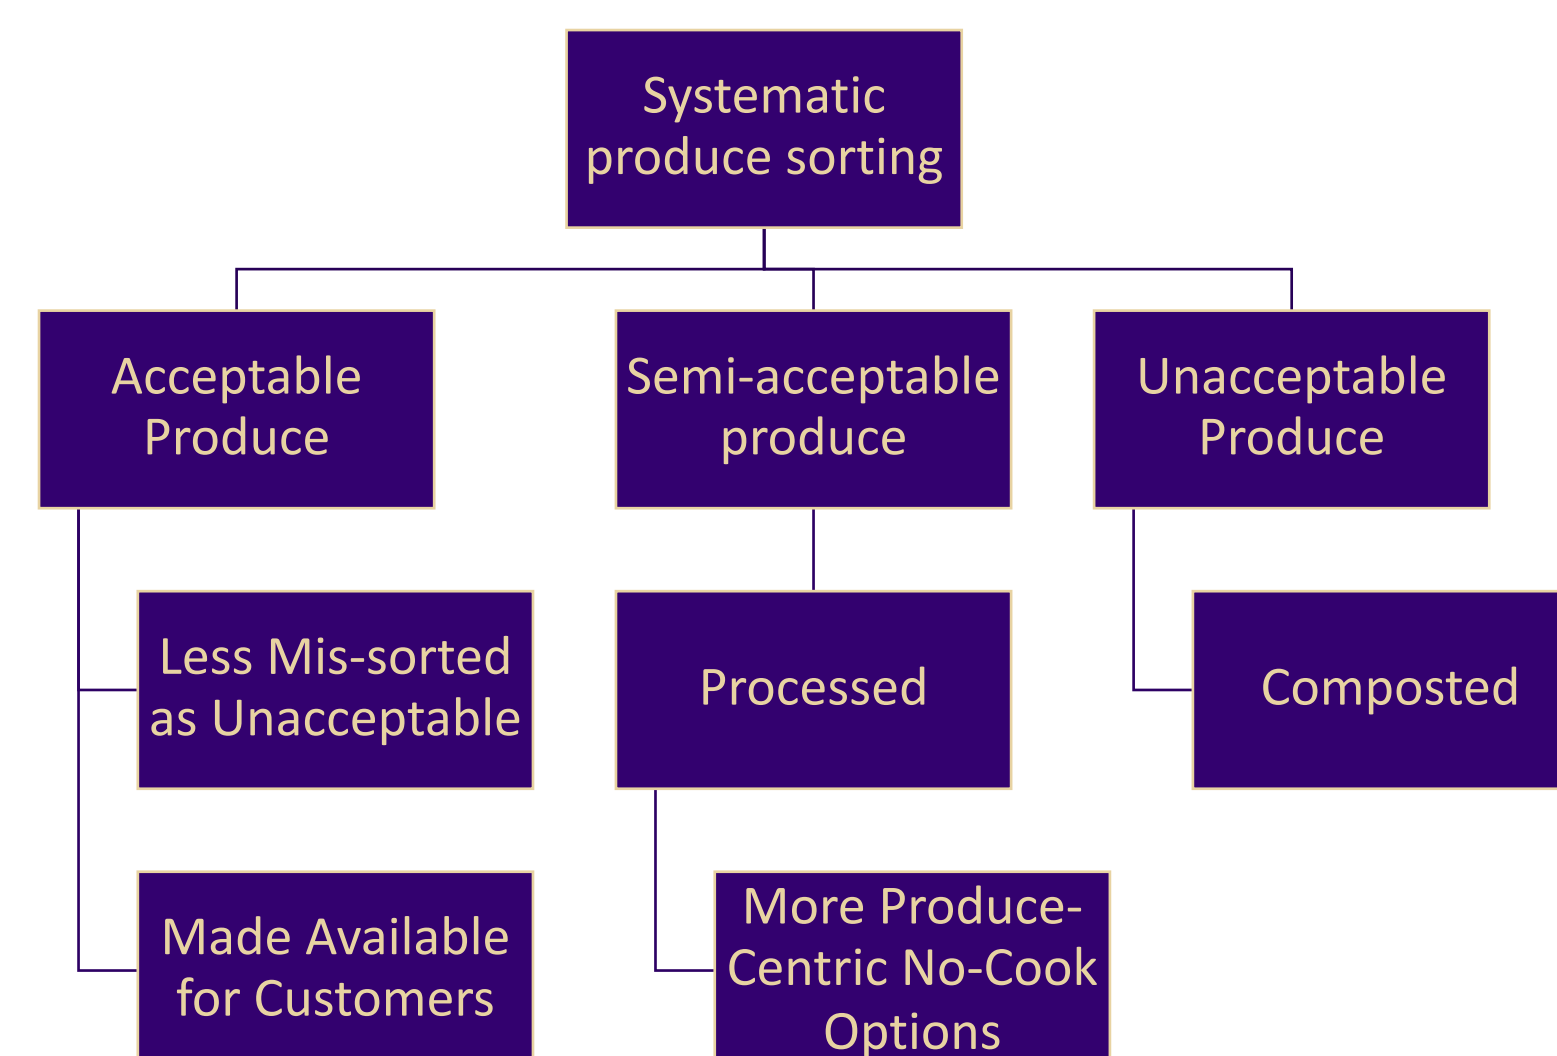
Systematic produce sorting

Acceptable Produce

Semi-acceptable produce

Unacceptable Produce

Less Mis-sorted as Unacceptable

Made Available for Customers

Processed

More Produce-Centric No-Cook Options

Composted